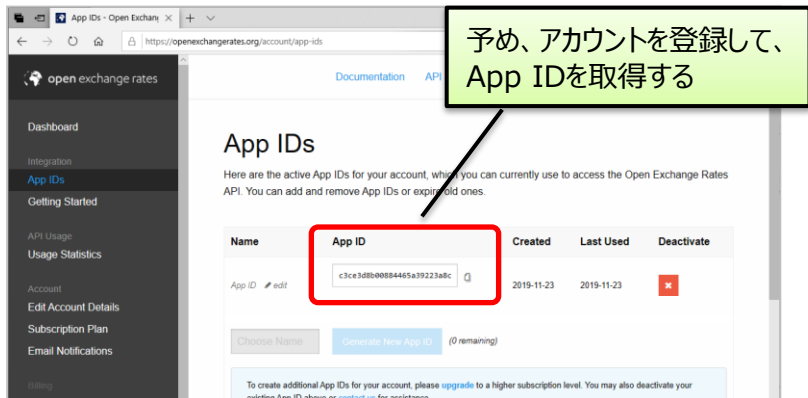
App IDs - Open Exchang
https://openexchangerates.org/account/app-ids

予め、アカウントを登録して、App IDを取得する

open exchange rates

Documentation API

Dashboard

Integration
App IDs
Getting Started

API Usage
Usage Statistics

Account
Edit Account Details
Subscription Plan
Email Notifications

Billing

App IDs

Here are the active App IDs for your account, which you can currently use to access the Open Exchange Rates API. You can add and remove App IDs or expire old ones.

| Name | App ID | Created | Last Used | Deactivate |
|---|---|---|---|---|
| App ID edit | c3ce3d8b00884465a39223a8c | 2019-11-23 | 2019-11-23 | × |

Choose Name Generate New App ID (0 remaining)

To create additional App IDs for your account, please upgrade to a higher subscription level. You may also deactivate your existing App ID above or contact us for assistance.